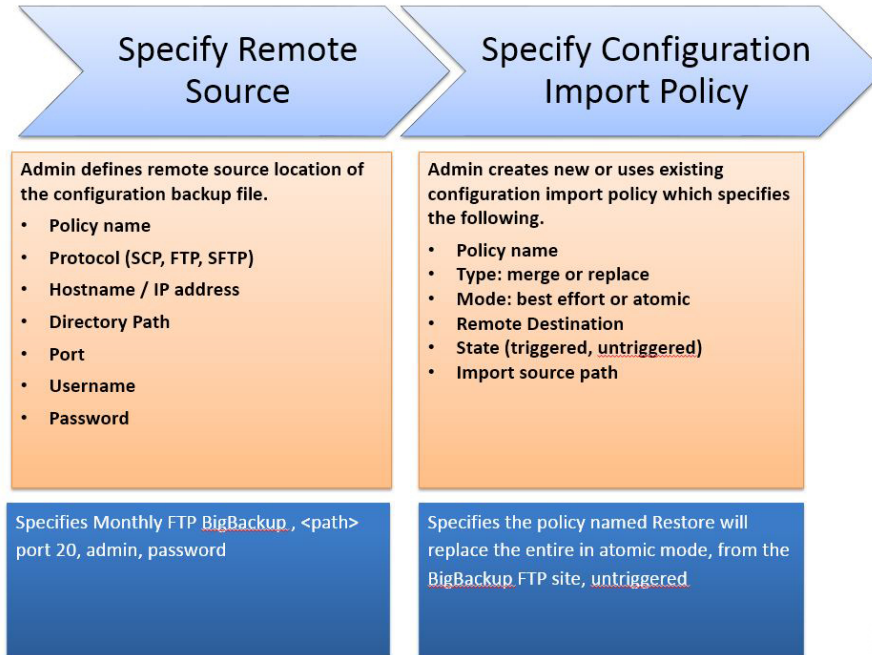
Specify Remote Source

Specify Configuration Import Policy

Admin defines remote source location of the configuration backup file.

- Policy name
- Protocol (SCP, FTP, SFTP)
- Hostname / IP address
- Directory Path
- Port
- Username
- Password

Admin creates new or uses existing configuration import policy which specifies the following.

- Policy name
- Type: merge or replace
- Mode: best effort or atomic
- Remote Destination
- State (triggered, untriggered)
- Import source path

Specifies Monthly FTP BigBackup , <path> port 20, admin, password

Specifies the policy named Restore will replace the entire in atomic mode, from the BigBackup FTP site, untriggered